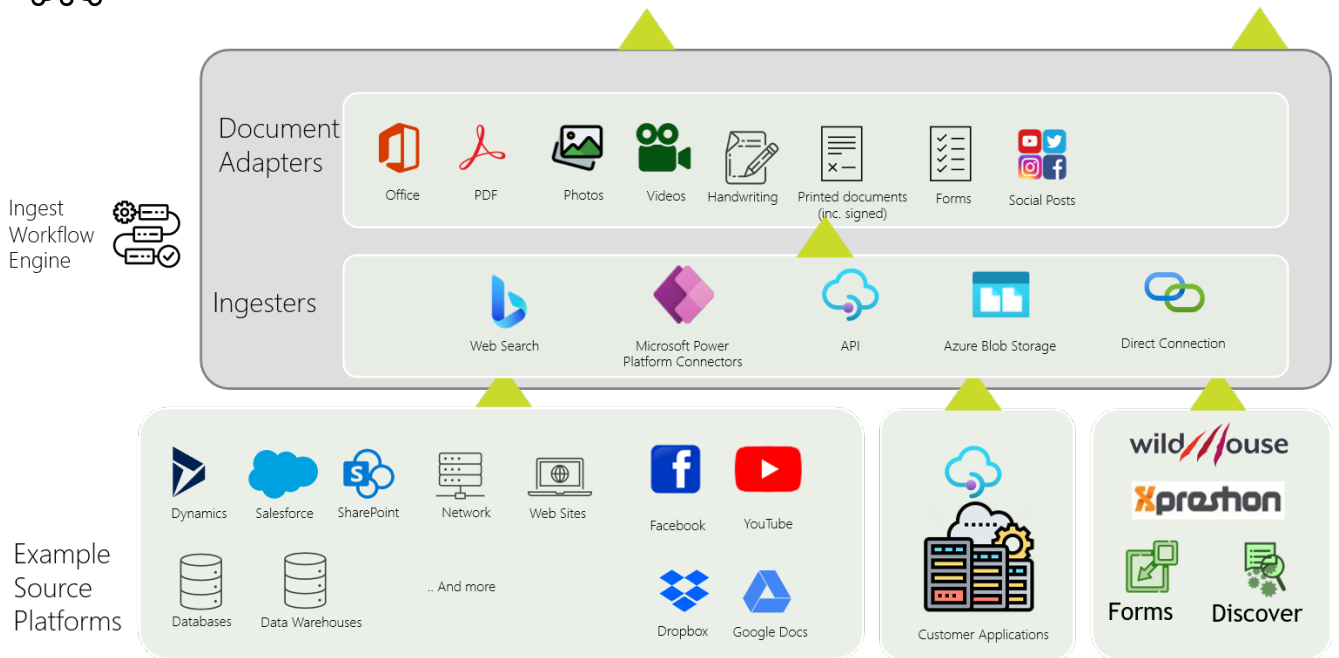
Ingest Workflow Engine

Document Adapters

Office

PDF

Photos

Videos

Handwriting

Printed documents (inc. signed)

Forms

Social Posts

Ingesters

Web Search

Microsoft Power Platform Connectors

API

Azure Blob Storage

Direct Connection

Example Source Platforms

Dynamics

Salesforce

SharePoint

Network

Web Sites

Facebook

YouTube

Databases

Data Warehouses

.. And more

Dropbox

Google Docs

Customer Applications

wildMouse

Xpreshon

Forms

Discover